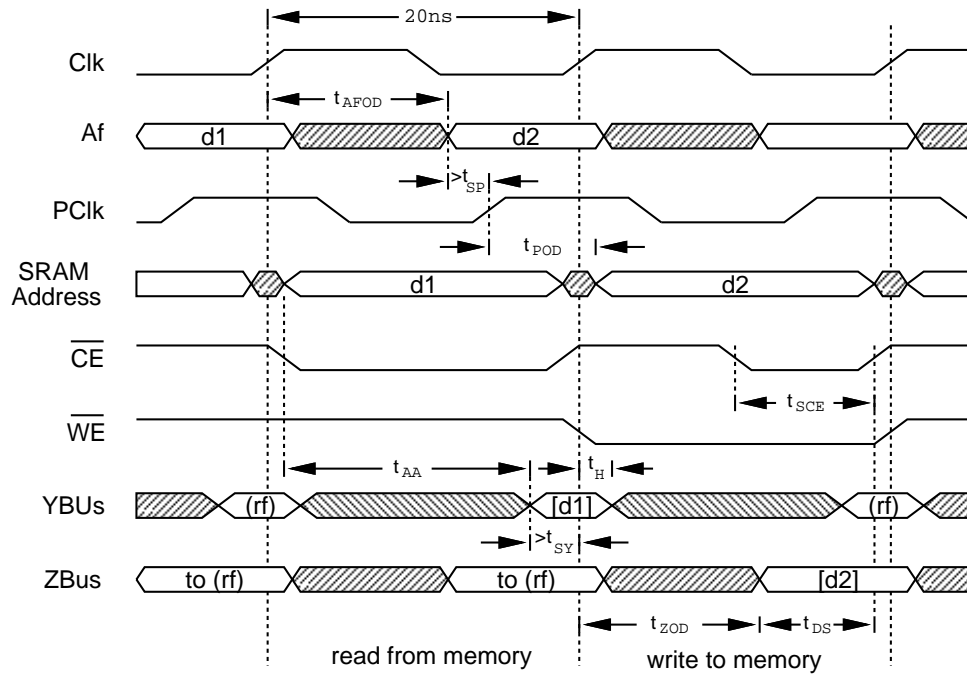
20ns

Clk

$t_{AFOD}$

Af

d1

d2

$>t_{SP}$

PClk

$t_{POD}$

SRAM Address

d1

d2

$\overline{CE}$

$t_{SCE}$

$\overline{WE}$

$t_{AA}$

$t_{H}$

YBUs

(rf)

[d1]

(rf)

$>t_{SY}$

ZBus

to (rf)

to (rf)

[d2]

$t_{ZOD}$

$t_{DS}$

read from memory

write to memory